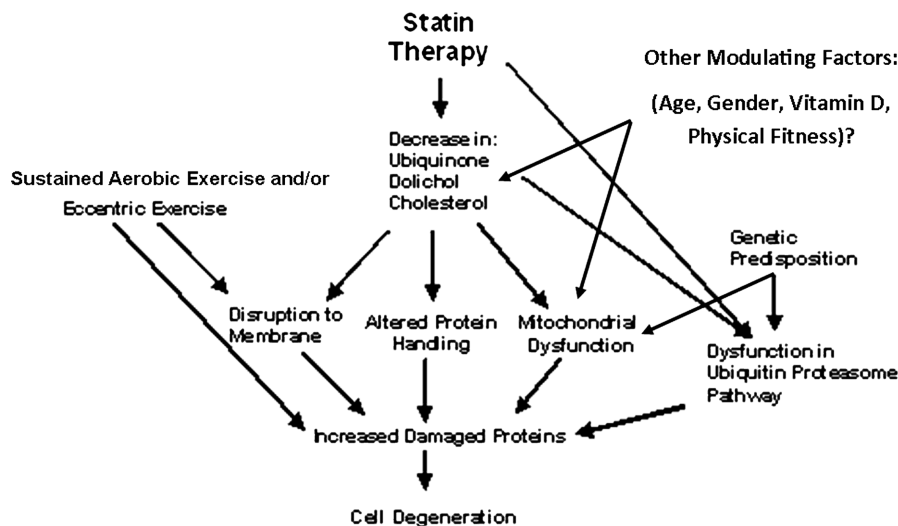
Statin Therapy

Other Modulating Factors:

(Age, Gender, Vitamin D, Physical Fitness)?

Decrease in:
Ubiquinone
Dolichol
Cholesterol

Sustained Aerobic Exercise and/or

Eccentric Exercise

Genetic Predisposition

Disruption to Membrane

Altered Protein Handling

Mitochondrial Dysfunction

Dysfunction in Ubiquitin Proteasome Pathway

Increased Damaged Proteins

Cell Degeneration